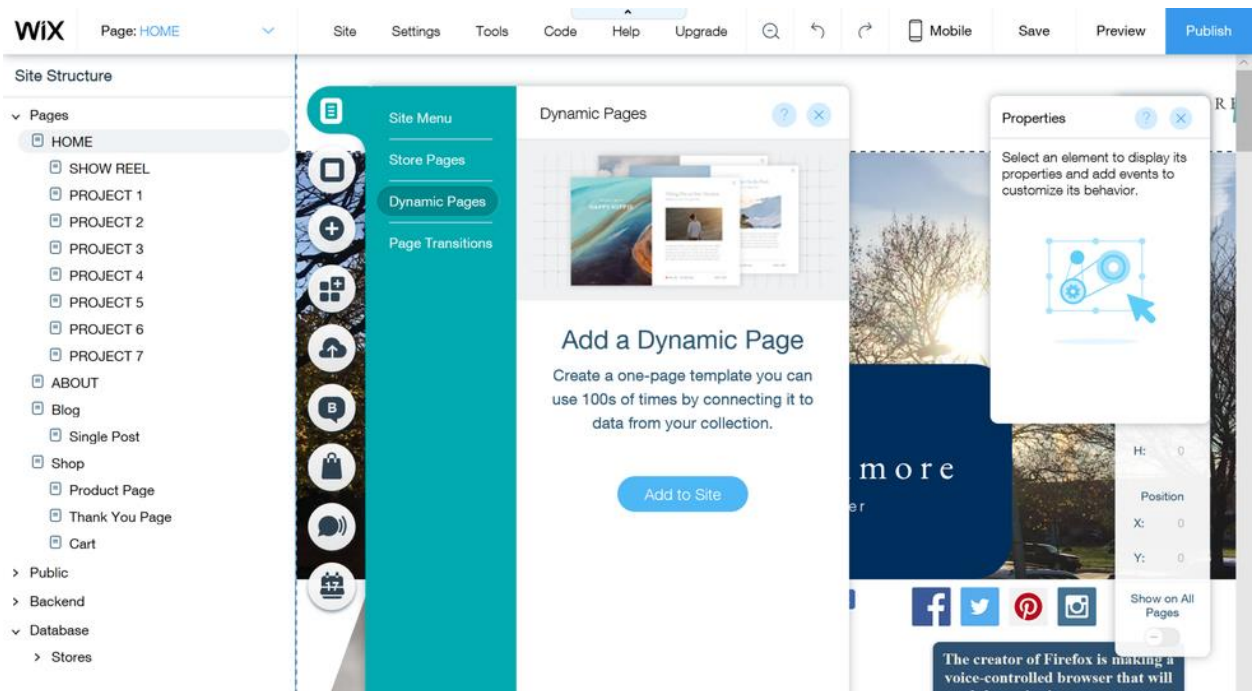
WiX Page: HOME Site Settings Tools Code Help Upgrade Mobile Save Preview Publish

Site Structure

Pages
HOME
SHOW REEL
PROJECT 1
PROJECT 2
PROJECT 3
PROJECT 4
PROJECT 5
PROJECT 6
PROJECT 7
ABOUT
Blog
Single Post
Shop
Product Page
Thank You Page
Cart
Public
Backend
Database
Stores

Site Menu
Store Pages
Dynamic Pages
Page Transitions

Dynamic Pages

Add a Dynamic Page

Create a one-page template you can use 100s of times by connecting it to data from your collection.

Add to Site

Properties

Select an element to display its properties and add events to customize its behavior.

more

er

H: 0

Position
X: 0
Y: 0

Show on All Pages

The creator of Firefox is making a voice-controlled browser that will